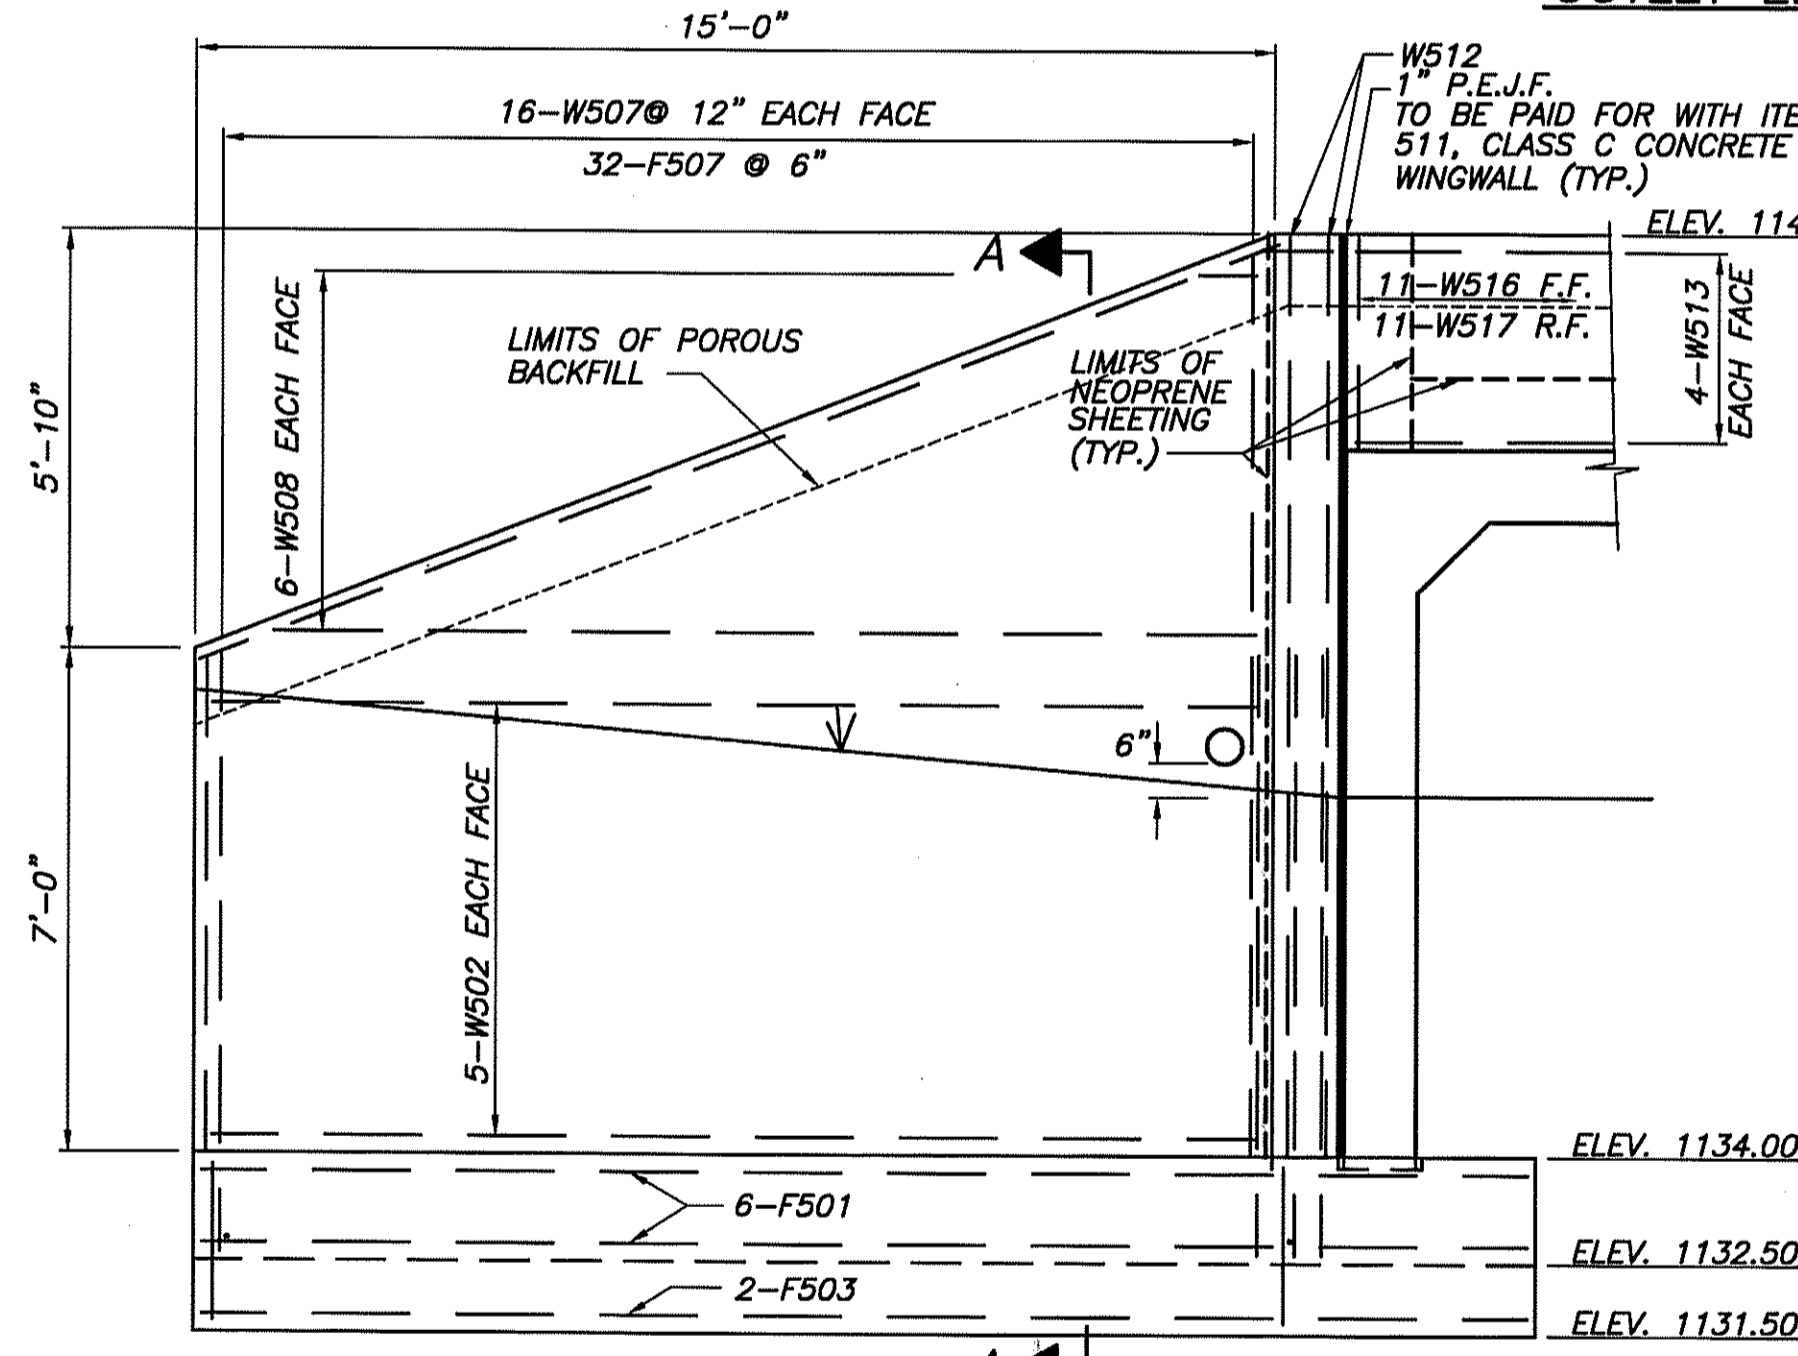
15'–0"

16–W507@ 12" EACH FACE

32–F507 @ 6"

W512
1" P.E.J.F.
TO BE PAID FOR WITH ITE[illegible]
511, CLASS C CONCRETE
WINGWALL (TYP.)

ELEV. 114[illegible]

A

11–W516 F.F.
11–W517 R.F.

4–W513 EACH FACE

LIMITS OF POROUS BACKFILL

LIMITS OF NEOPRENE SHEETING (TYP.)

6–W508 EACH FACE

5'–10"

6"

7'–0"

5–W502 EACH FACE

ELEV. 1134.00

6–F501

ELEV. 1132.50

2–F503

ELEV. 1131.50